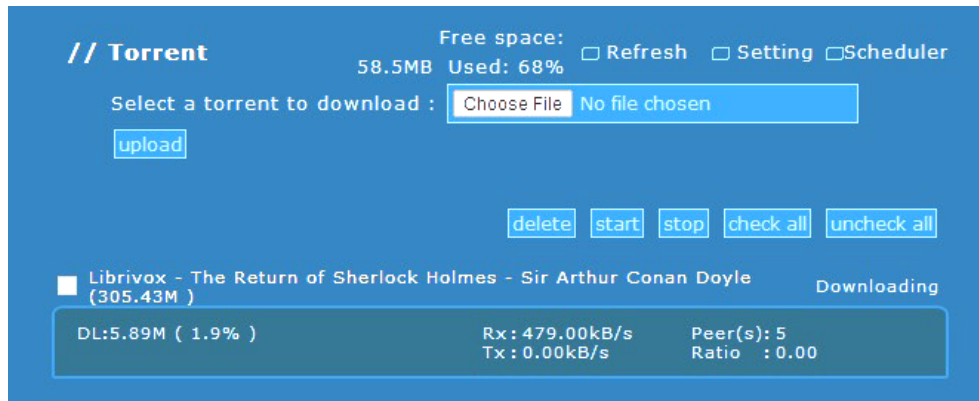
// Torrent

Free space: 58.5MB Used: 68%

Refresh Setting Scheduler

Select a torrent to download : Choose File No file chosen

upload

delete start stop check all uncheck all

Librivox - The Return of Sherlock Holmes - Sir Arthur Conan Doyle (305.43M )

Downloading

DL:5.89M ( 1.9% )

Rx:479.00kB/s
Tx:0.00kB/s

Peer(s):5
Ratio :0.00